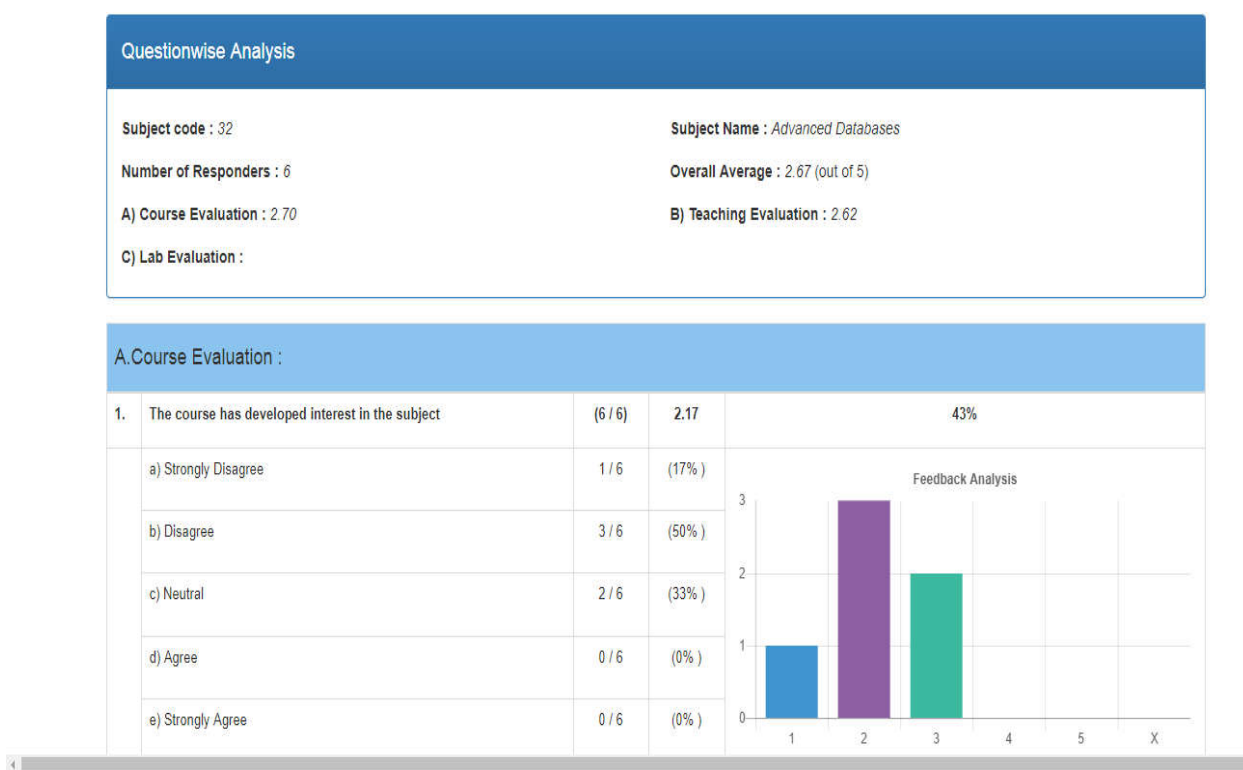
Questionwise Analysis

Subject code : 32

Subject Name : Advanced Databases

Number of Responders : 6

Overall Average : 2.67 (out of 5)

A) Course Evaluation : 2.70

B) Teaching Evaluation : 2.62

C) Lab Evaluation :

A.Course Evaluation :

| 1. | The course has developed interest in the subject | (6 / 6) | 2.17 | 43% |
|---|---|---|---|---|
| | a) Strongly Disagree | 1 / 6 | (17% ) | |
| | b) Disagree | 3 / 6 | (50% ) | |
| | c) Neutral | 2 / 6 | (33% ) | |
| | d) Agree | 0 / 6 | (0% ) | |
| | e) Strongly Agree | 0 / 6 | (0% ) | |

Feedback Analysis

3
2
1
0
1 2 3 4 5 X